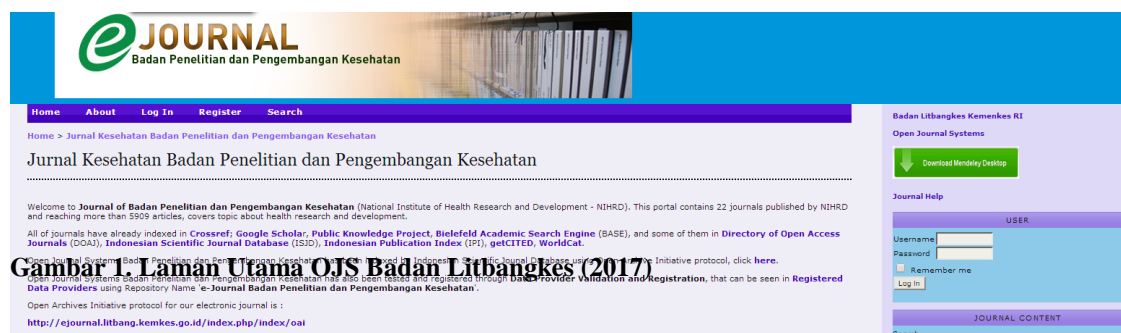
eJOURNAL
Badan Penelitian dan Pengembangan Kesehatan

Home About Log In Register Search

Home > Jurnal Kesehatan Badan Penelitian dan Pengembangan Kesehatan

Jurnal Kesehatan Badan Penelitian dan Pengembangan Kesehatan

Welcome to Journal of Badan Penelitian dan Pengembangan Kesehatan (National Institute of Health Research and Development - NIHRD). This portal contains 22 journals published by NIHRD and reaching more than 5909 articles, covers topic about health research and development.

All of journals have already indexed in Crossref; Google Scholar, Public Knowledge Project, Bielefeld Academic Search Engine (BASE), and some of them in Directory of Open Access Journals (DOAJ), Indonesian Scientific Journal Database (ISJD), Indonesian Publication Index (IPI), getCITED, WorldCat.

Open Journal Systems Badan Penelitian dan Pengembangan Kesehatan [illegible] Indonesian Scientific Journal Database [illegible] Initiative protocol, click here.

Gambar 1. Laman Utama OJS Badan Litbangkes (2017)

Open Journal Systems Badan Penelitian dan Pengembangan Kesehatan has also been tested and registered through Data Provider Validation and Registration, that can be seen in Registered Data Providers using Repository Name 'e-Journal Badan Penelitian dan Pengembangan Kesehatan'.

Open Archives Initiative protocol for our electronic journal is :

http://ejournal.litbang.kemkes.go.id/index.php/index/oai

Badan Litbangkes Kemenkes RI
Open Journal Systems
Download Mendeley Desktop
Journal Help
USER
Username
Password
Remember me
Log In
JOURNAL CONTENT